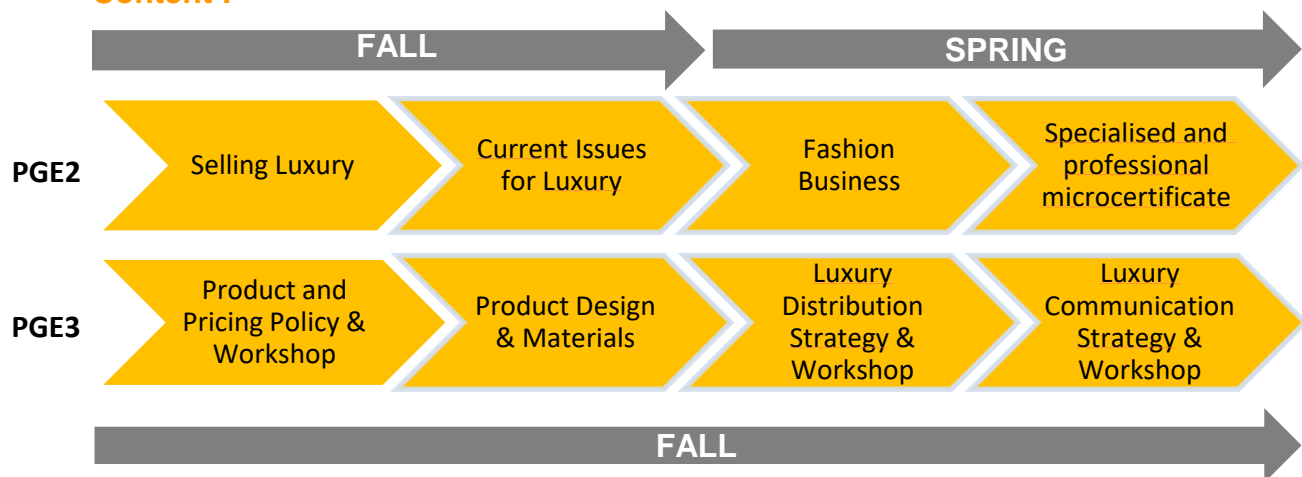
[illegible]

FALL

SPRING

PGE2

Selling Luxury

Current Issues for Luxury

Fashion Business

Specialised and professional microcertificate

PGE3

Product and Pricing Policy & Workshop

Product Design & Materials

Luxury Distribution Strategy & Workshop

Luxury Communication Strategy & Workshop

FALL